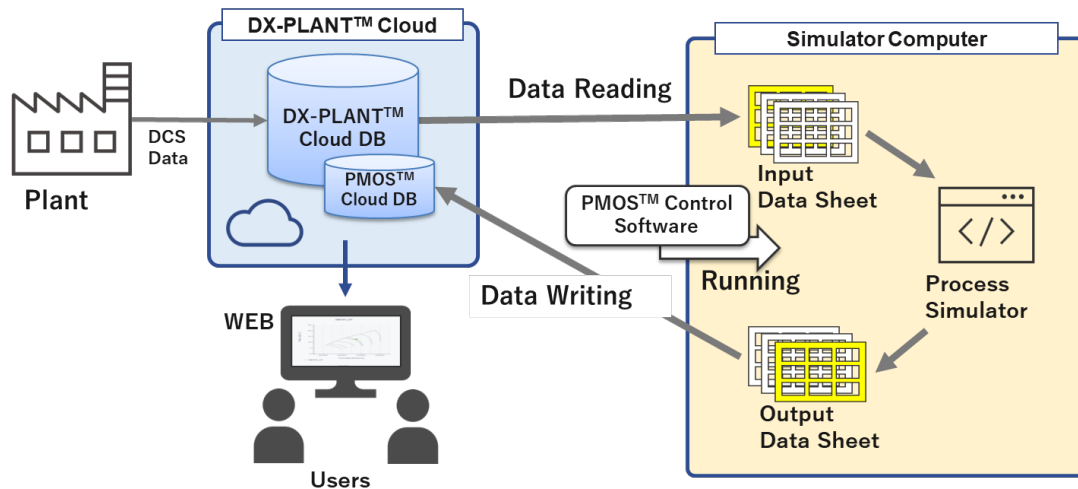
DX-PLANT$^{TM}$ Cloud

Simulator Computer

Data Reading

DX-PLANT$^{TM}$ Cloud DB

PMOS$^{TM}$ Cloud DB

DCS Data

Plant

Input Data Sheet

PMOS$^{TM}$ Control Software

Running

Process Simulator

Data Writing

WEB

Output Data Sheet

Users